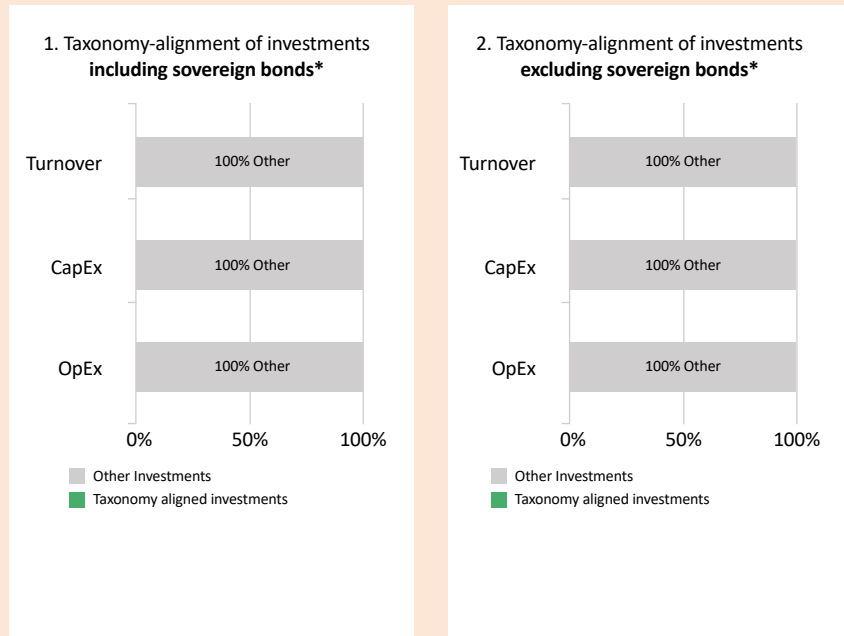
1. Taxonomy-alignment of investments **including sovereign bonds***

Turnover
100% Other

CapEx
100% Other

OpEx
100% Other

0% 50% 100%

Other Investments
Taxonomy aligned investments

2. Taxonomy-alignment of investments **excluding sovereign bonds***

Turnover
100% Other

CapEx
100% Other

OpEx
100% Other

0% 50% 100%

Other Investments
Taxonomy aligned investments